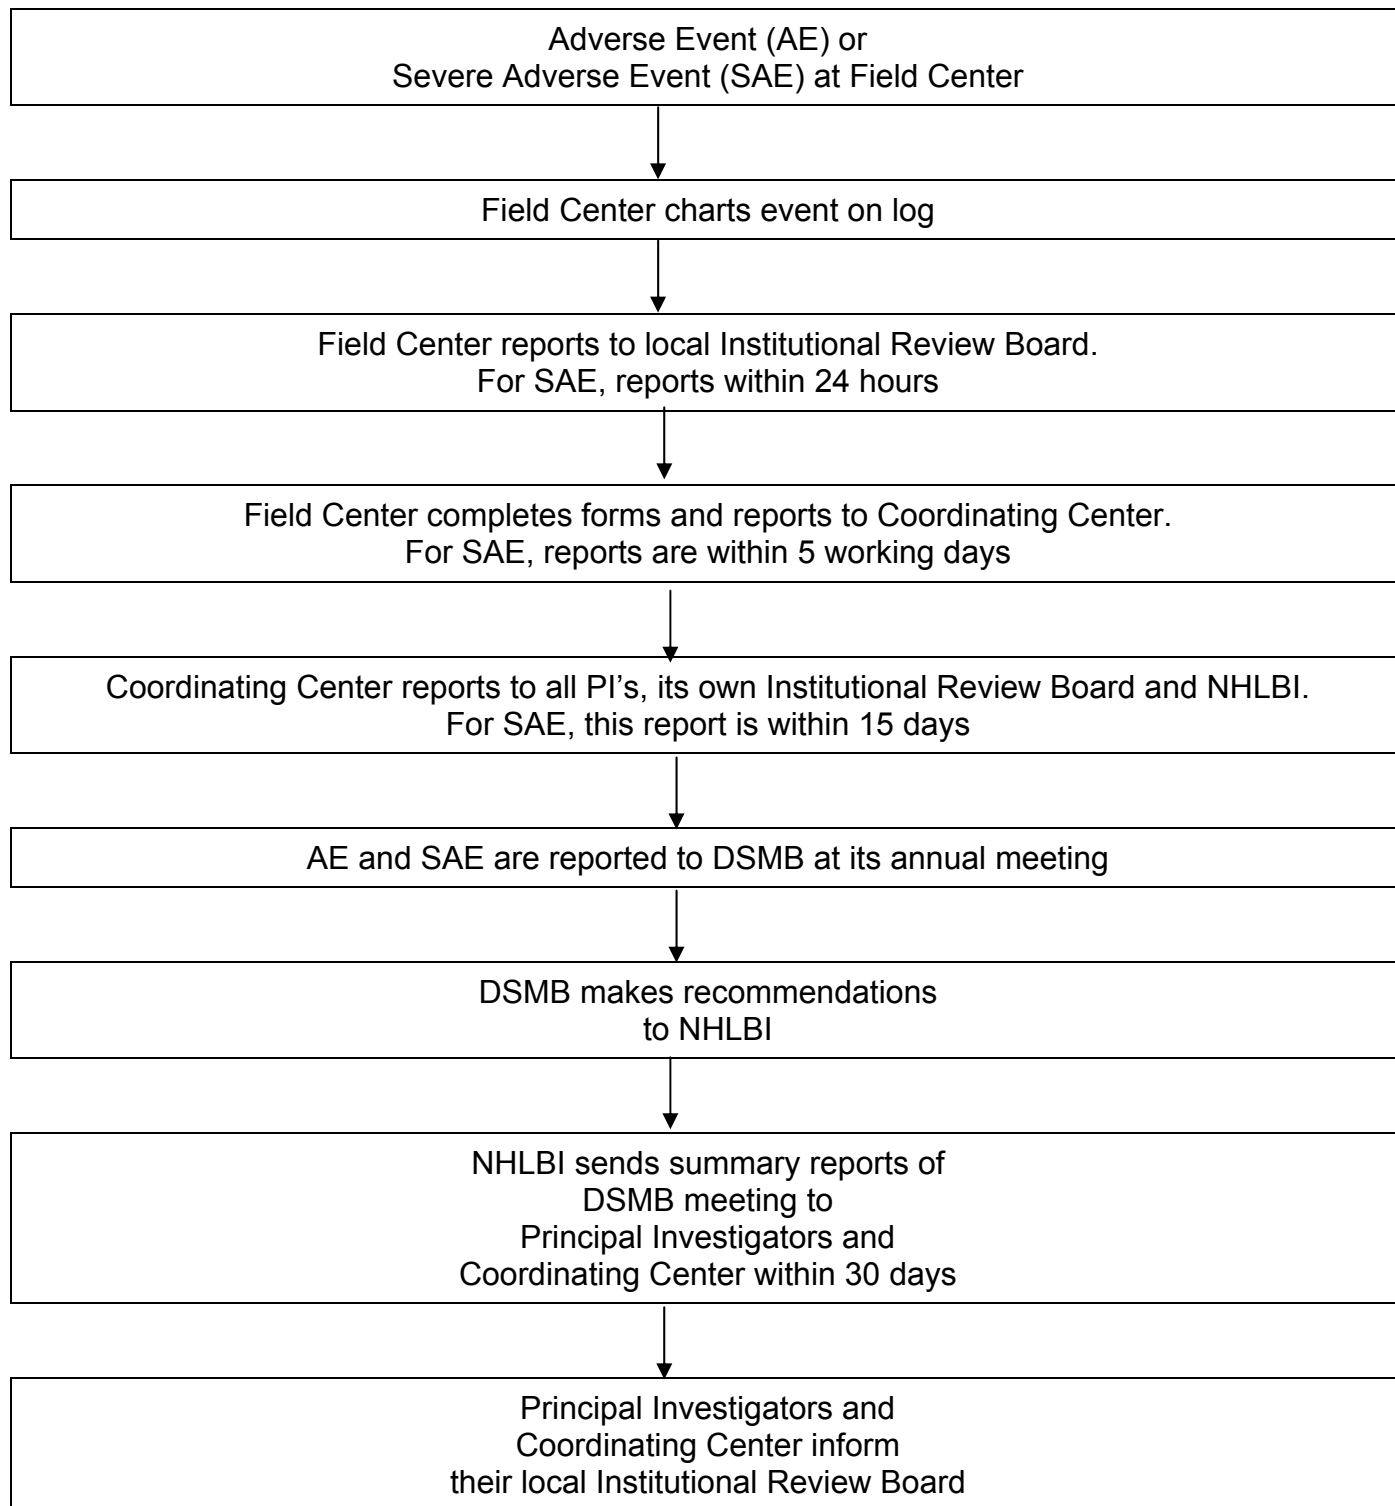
Adverse Event (AE) or
Severe Adverse Event (SAE) at Field Center

Field Center charts event on log

Field Center reports to local Institutional Review Board.
For SAE, reports within 24 hours

Field Center completes forms and reports to Coordinating Center.
For SAE, reports are within 5 working days

Coordinating Center reports to all PI's, its own Institutional Review Board and NHLBI.
For SAE, this report is within 15 days

AE and SAE are reported to DSMB at its annual meeting

DSMB makes recommendations
to NHLBI

NHLBI sends summary reports of
DSMB meeting to
Principal Investigators and
Coordinating Center within 30 days

Principal Investigators and
Coordinating Center inform
their local Institutional Review Board